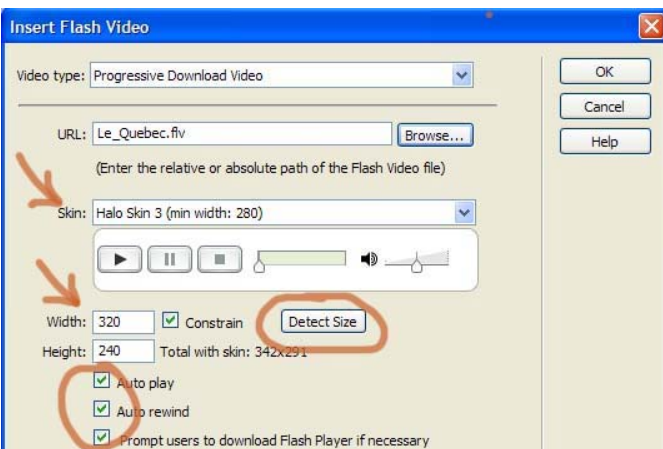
Insert Flash Video

Video type: Progressive Download Video

OK

Cancel

Help

URL: Le_Quebec.flv Browse...

(Enter the relative or absolute path of the Flash Video file)

Skin: Halo Skin 3 (min width: 280)

Width: 320 Constrain Detect Size

Height: 240 Total with skin: 342x291

Auto play

Auto rewind

Prompt users to download Flash Player if necessary